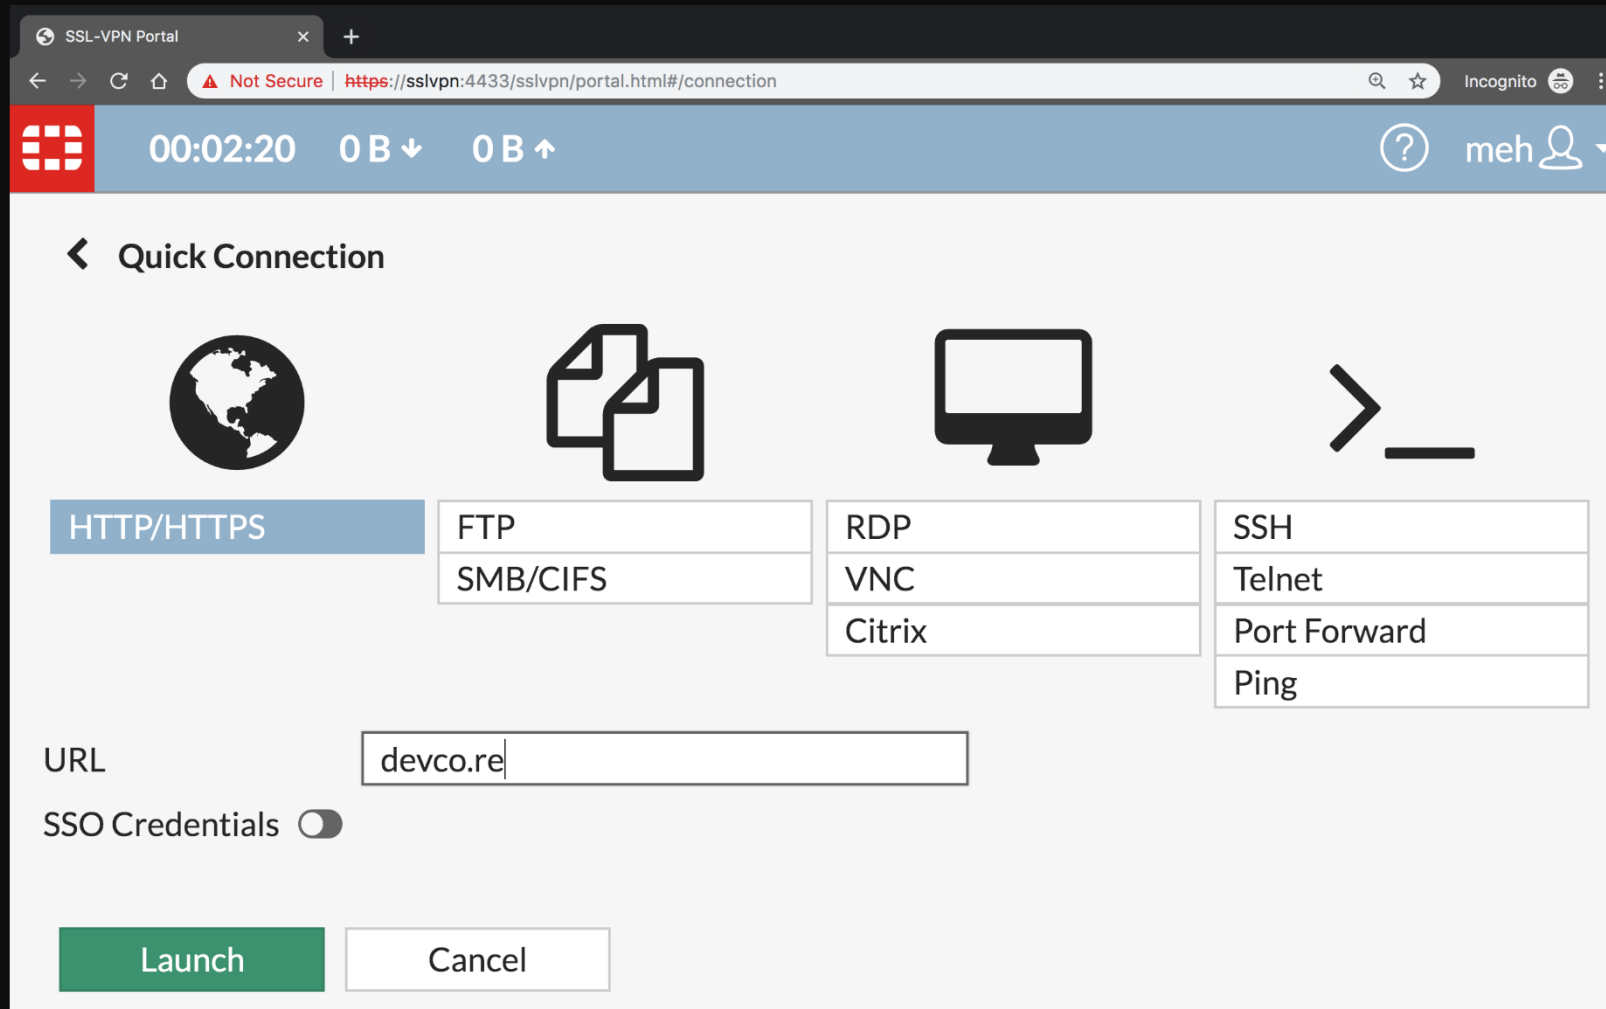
SSL-VPN Portal ×

Not Secure | https://sslvpn:4433/sslvpn/portal.html#/connection

Incognito

00:02:20 0 B 0 B

meh

Quick Connection

HTTP/HTTPS

FTP
SMB/CIFS

RDP
VNC
Citrix

SSH
Telnet
Port Forward
Ping

URL devco.re

SSO Credentials

Launch Cancel